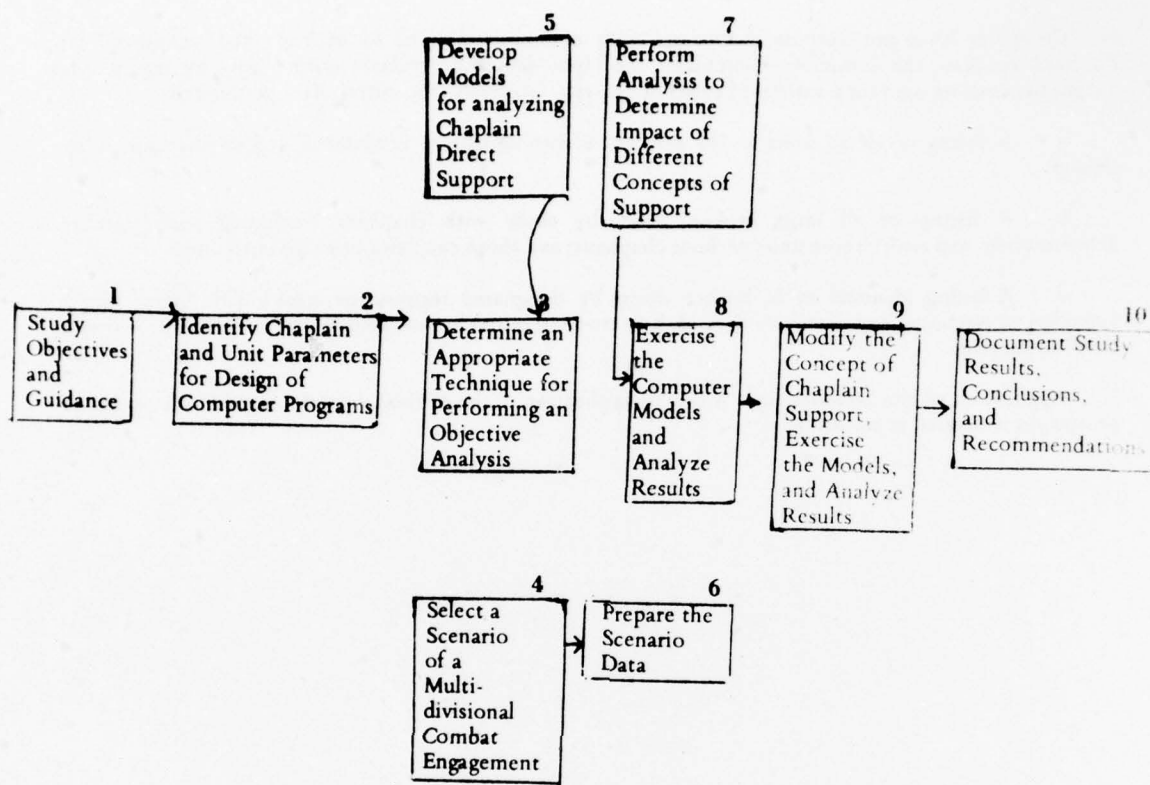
5
Develop Models for analyzing Chaplain Direct Support

7
Perform Analysis to Determine Impact of Different Concepts of Support

1
Study Objectives and Guidance

2
Identify Chaplain and Unit Parameters for Design of Computer Programs

3
Determine an Appropriate Technique for Performing an Objective Analysis

8
Exercise the Computer Models and Analyze Results

9
Modify the Concept of Chaplain Support, Exercise the Models, and Analyze Results

10
Document Study Results, Conclusions, and Recommendations

4
Select a Scenario of a Multi-divisional Combat Engagement

6
Prepare the Scenario Data